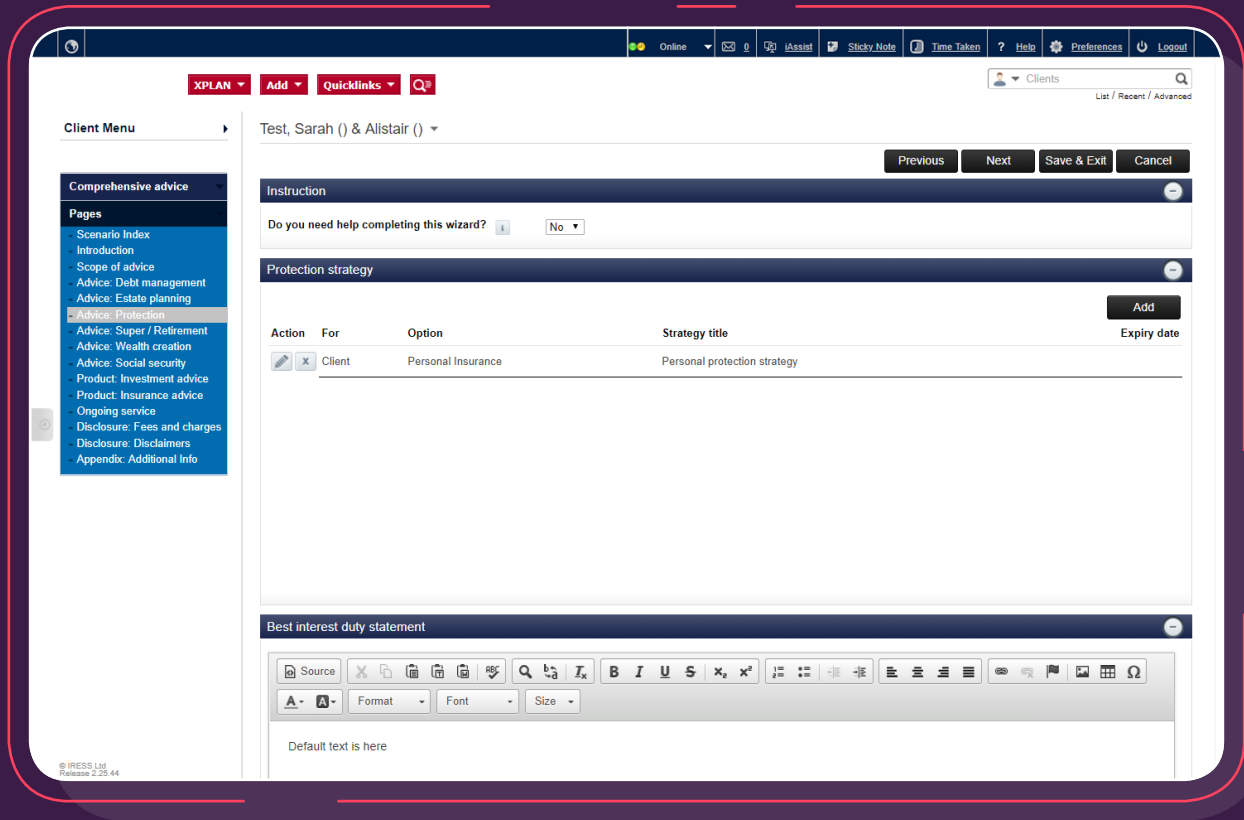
Online 0 iAssist Sticky Note Time Taken ? Help Preferences Logout

XPLAN Add Quicklinks

Clients

List / Recent / Advanced

Client Menu

Test, Sarah () & Alistair ()

Previous Next Save & Exit Cancel

Comprehensive advice

Pages

Scenario Index
Introduction
Scope of advice
Advice: Debt management
Advice: Estate planning
Advice: Protection
Advice: Super / Retirement
Advice: Wealth creation
Advice: Social security
Product: Investment advice
Product: Insurance advice
Ongoing service
Disclosure: Fees and charges
Disclosure: Disclaimers
Appendix: Additional Info

Instruction

Do you need help completing this wizard? No

Protection strategy

Add

| Action | For | Option | Strategy title | Expiry date |
|---|---|---|---|---|
| X | Client | Personal Insurance | Personal protection strategy | |

Best interest duty statement

Source

Format Font Size

Default text is here

© IRESS Ltd
Release 2.25.44